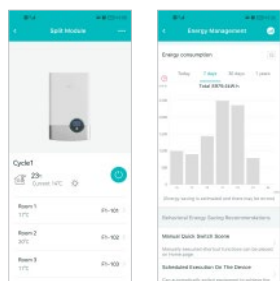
Split Module

Cycle1
23
Current 14°C

Room 1
17°C
FY-101

Room 2
20°C
FY-102

Room 3
17°C
FY-103

Energy Management

Energy consumption
Today
7 days
30 days
1 years
Total 3379.0kWh

Energy saving is estimated and there may be errors

Behavioral Energy Saving Recommendations

Manual Quick Switch Scene
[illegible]

Scheduled Execution On The Device
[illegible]